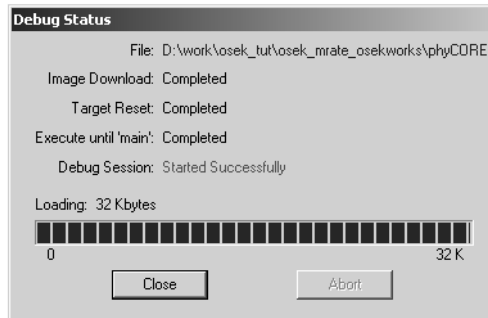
Debug Status

File: D:\work\osek_tut\osek_mrate_osekworks\phyCORE

Image Download: Completed

Target Reset: Completed

Execute until 'main': Completed

Debug Session: Started Successfully

Loading: 32 Kbytes

0

32 K

Close

Abort